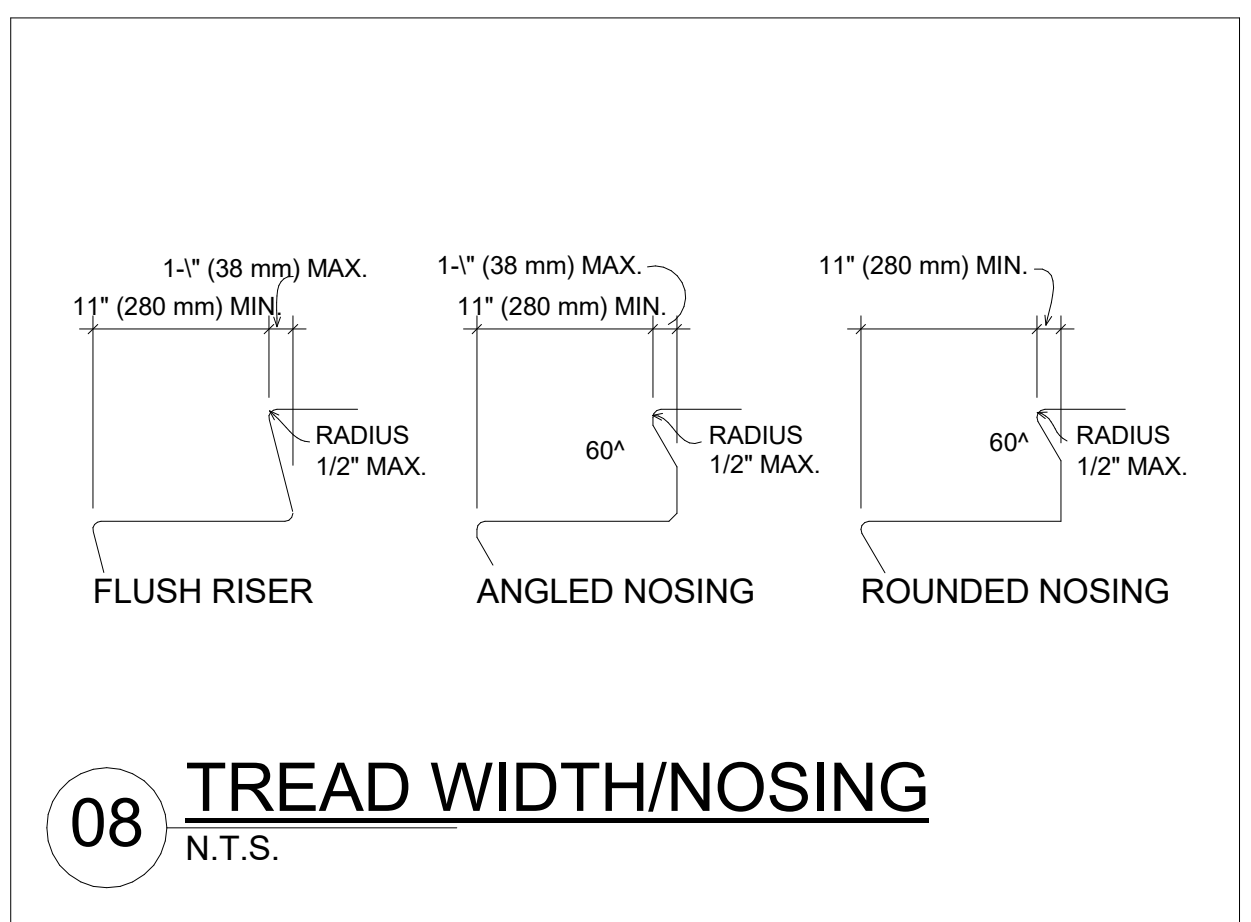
1-\" (38 mm) MAX.
11" (280 mm) MIN.
RADIUS
1/2" MAX.
FLUSH RISER

1-\" (38 mm) MAX.
11" (280 mm) MIN.
60^
RADIUS
1/2" MAX.
ANGLED NOSING

11" (280 mm) MIN.
60^
RADIUS
1/2" MAX.
ROUNDED NOSING

08 TREAD WIDTH/NOSING
N.T.S.